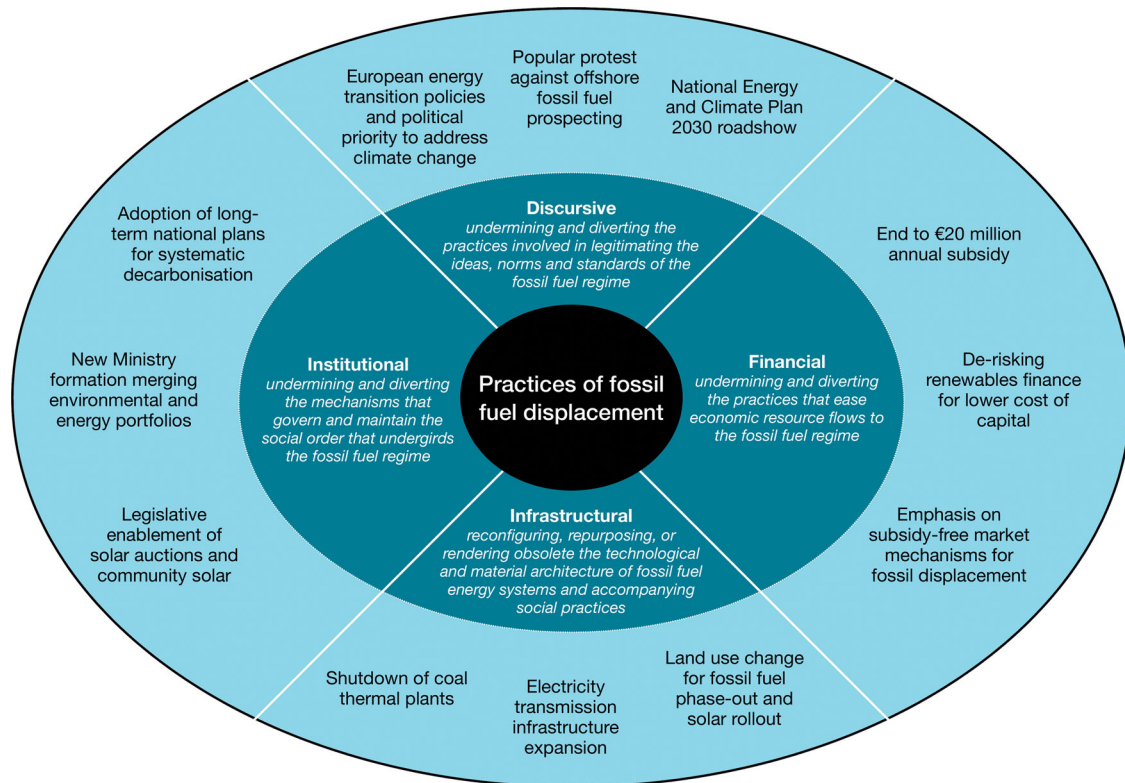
European energy transition policies and political priority to address climate change

Popular protest against offshore fossil fuel prospecting

National Energy and Climate Plan 2030 roadshow

Adoption of long-term national plans for systematic decarbonisation

End to €20 million annual subsidy

Discursive
undermining and diverting the practices involved in legitimating the ideas, norms and standards of the fossil fuel regime

New Ministry formation merging environmental and energy portfolios

Institutional
undermining and diverting the mechanisms that govern and maintain the social order that undergirds the fossil fuel regime

Practices of fossil fuel displacement

Financial
undermining and diverting the practices that ease economic resource flows to the fossil fuel regime

De-risking renewables finance for lower cost of capital

Legislative enablement of solar auctions and community solar

Infrastructural
reconfiguring, repurposing, or rendering obsolete the technological and material architecture of fossil fuel energy systems and accompanying social practices

Emphasis on subsidy-free market mechanisms for fossil displacement

Shutdown of coal thermal plants

Electricity transmission infrastructure expansion

Land use change for fossil fuel phase-out and solar rollout